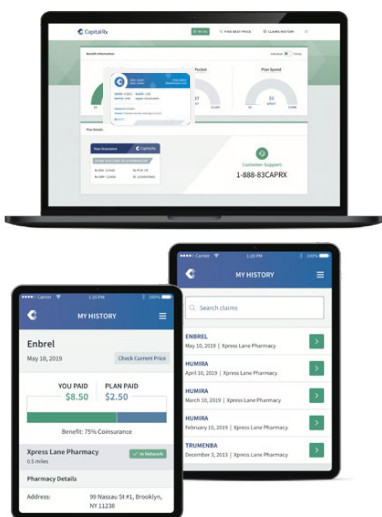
CapitalRx

FIND BEST PRICE

CLAIMS HISTORY

Benefit Information

Pocket

Plan Spend

Customer Support:

1-888-83CAPRX

Carrier

1:20 PM

MY HISTORY

Search claims

ENBREL

May 10, 2019 | Xpress Lane Pharmacy

HUMIRA

April 10, 2019 | Xpress Lane Pharmacy

HUMIRA

March 10, 2019 | Xpress Lane Pharmacy

HUMIRA

February 10, 2019 | Xpress Lane Pharmacy

TRUMENBA

December 3, 2015 | Xpress Lane Pharmacy

Carrier

1:20 PM

MY HISTORY

Enbrel

May 10, 2019

Check Current Price

YOU PAID

$8.50

PLAN PAID

$2.50

Benefit: 75% Coinsurance

Xpress Lane Pharmacy

0.5 miles

In Network

Pharmacy Details

Address:

99 Nassau St #1, Brooklyn, NY 11238